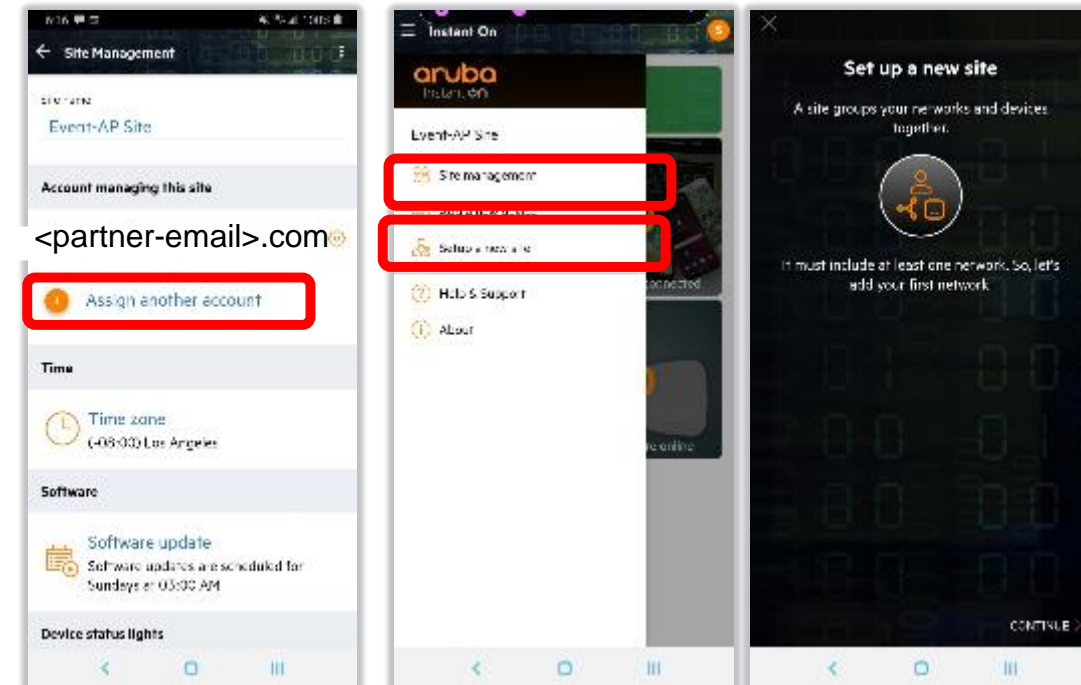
6:16

Site Management

Site name

Event-AP Site

Account managing this site

<partner-email>.com

Assign another account

Time

Time zone

(-08:00) Los Angeles

Software

Software update

Software updates are scheduled for Sundays at 03:00 AM

Device status lights

Instant On

aruba

Instant On

Event-AP Site

Site management

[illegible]

Set up a new site

Help & Support

About

connected

online

Set up a new site

A site groups your networks and devices together.

It must include at least one network. So, let's add your first network.

CONTINUE